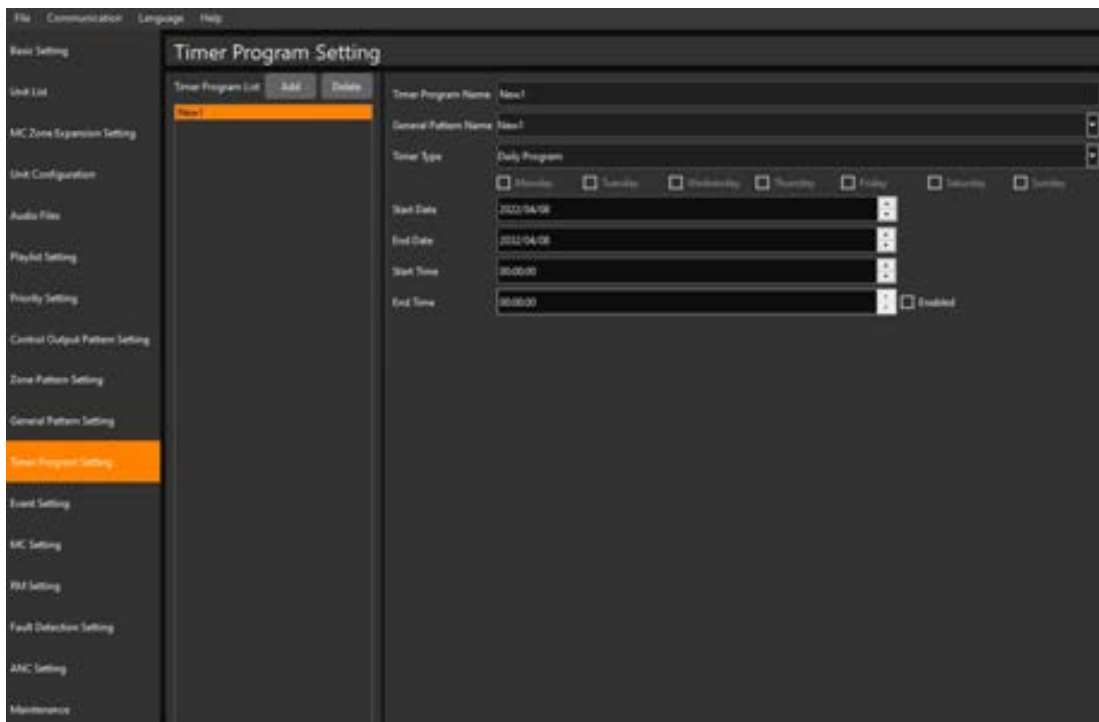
File Communication Language Help

Basic Setting

Unit List

MC Zone Expansion Setting

Unit Configuration

Audio Files

Playlist Setting

Priority Setting

Control Output Pattern Setting

Zone Pattern Setting

General Pattern Setting

Timer Program Setting

Event Setting

MC Setting

RM Setting

Fault Detection Setting

ANC Setting

Maintenance

Timer Program Setting

Timer Program List Add Delete

New1

Timer Program Name New1

General Pattern Name New1

Timer Type Daily Program

Monday Tuesday Wednesday Thursday Friday Saturday Sunday

Start Date 2022/04/08

End Date 2022/04/08

Start Time 00:00:00

End Time 00:00:00 Enabled